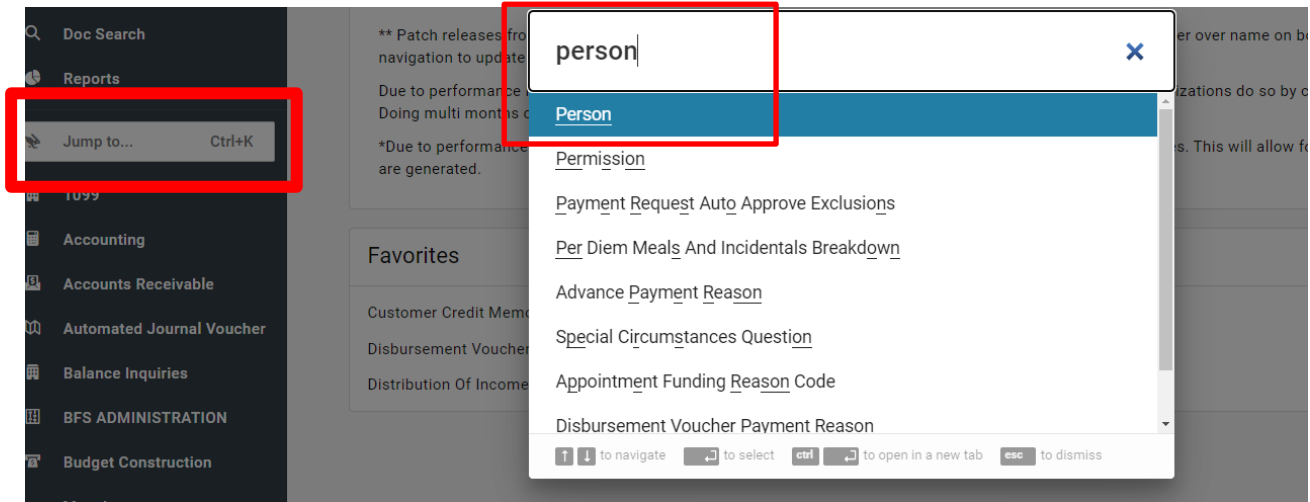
Doc Search
Reports
Jump to... Ctrl+K
1099
Accounting
Accounts Receivable
Automated Journal Voucher
Balance Inquiries
BFS ADMINISTRATION
Budget Construction

** Patch releases fro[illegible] er over name on b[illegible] navigation to update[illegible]

Due to performance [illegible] izations do so by c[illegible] Doing multi months c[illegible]

*Due to performance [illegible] s. This will allow fo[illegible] are generated.

Favorites

Customer Credit Memo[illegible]
Disbursement Voucher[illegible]
Distribution Of Income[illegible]

person

Person
Permission
Payment Request Auto Approve Exclusions
Per Diem Meals And Incidentals Breakdown
Advance Payment Reason
Special Circumstances Question
Appointment Funding Reason Code
Disbursement Voucher Payment Reason

↑ ↓ to navigate ↵ to select ctrl ↵ to open in a new tab esc to dismiss